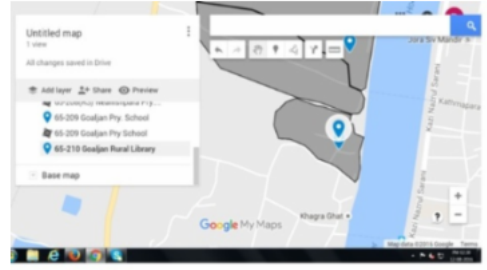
Untitled map
1 view

All changes saved in Drive

Add layer Share Preview

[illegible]
65-209 Goaljan Pry. School
65-209 Goaljan Pry School
65-210 Goaljan Rural Library

Base map

Jora Siv Mandir

Kathniagara

Kazi Nazrul Sarani

Kazi Nazrul Sarani

Khagra Ghat

Google My Maps

Map data ©2016 Google Terms